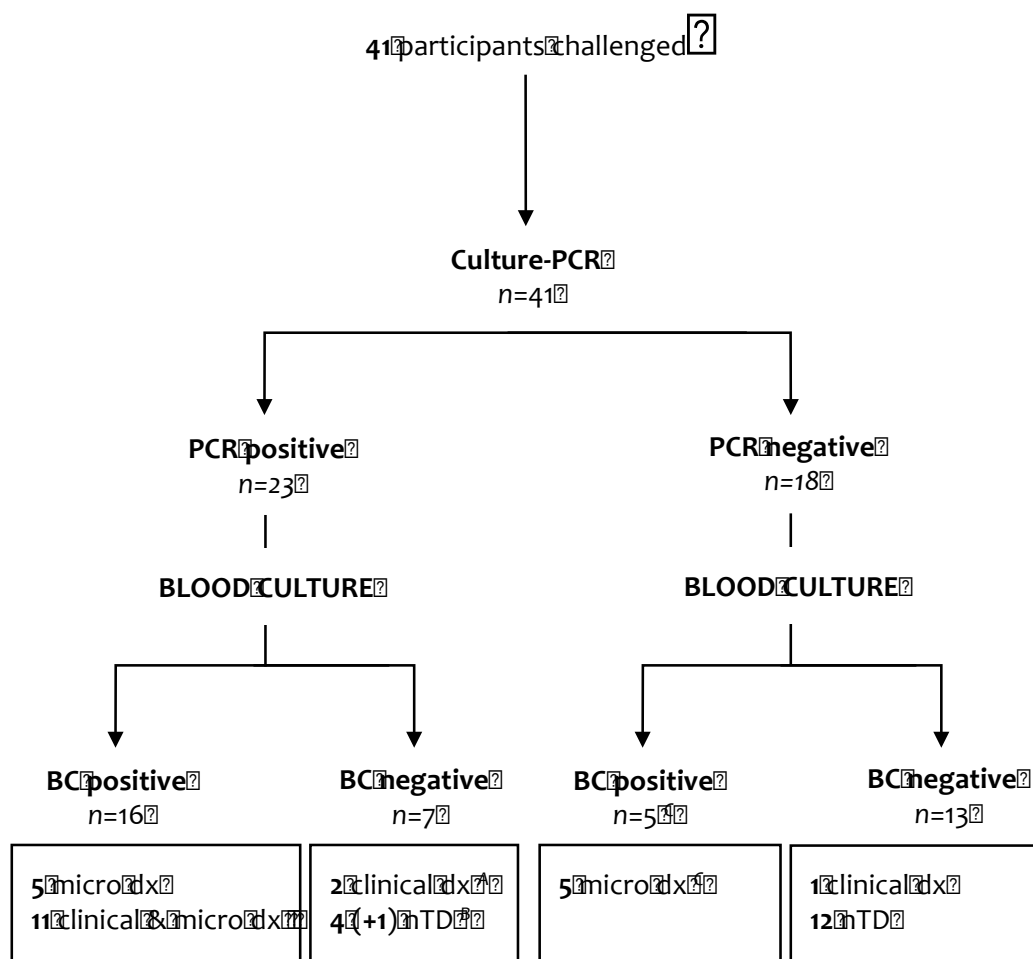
41 participants challenged

Culture-PCR
$n$=41

PCR positive
$n$=23

BLOOD CULTURE

BC positive
$n$=16

5 micro dx
11 clinical & micro dx

BC negative
$n$=7

2 clinical dx $^{A}$
4 (+1) nTD $^{B}$

PCR negative
$n$=18

BLOOD CULTURE

BC positive
$n$=5 $^{C}$

5 micro dx $^{C}$

BC negative
$n$=13

1 clinical dx
12 nTD